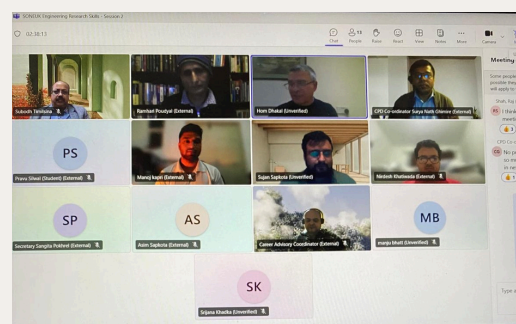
SONEUK Engineering Research Skills - Session 2

02:48:13

Chat People 13 Raise React View Notes More Camera

Subodh Tiwari
Ramhari Poudyal (External)
Hom Dhakal (Unverified)
CPD Co-ordinator Surya Nath Ghimire (External)
PS
Pranu Siwal (Student) (External)
Manoj kapri (External)
Sujan Sapkota (Unverified)
Nirdesh Khatiwada (External)
SP
Secretary Sangita Pokhrel (External)
AS
Aalm Sapkota (External)
Career Advisory Coordinator (External)
MB
manju bhatt (Unverified)
SK
Srijana Khadka (Unverified)

Meeting
Some people
possible they
will apply to
Shah, Raj
I think
meetin
CG
CPD Co-o
No pro
so mu
in the
us ne
Type